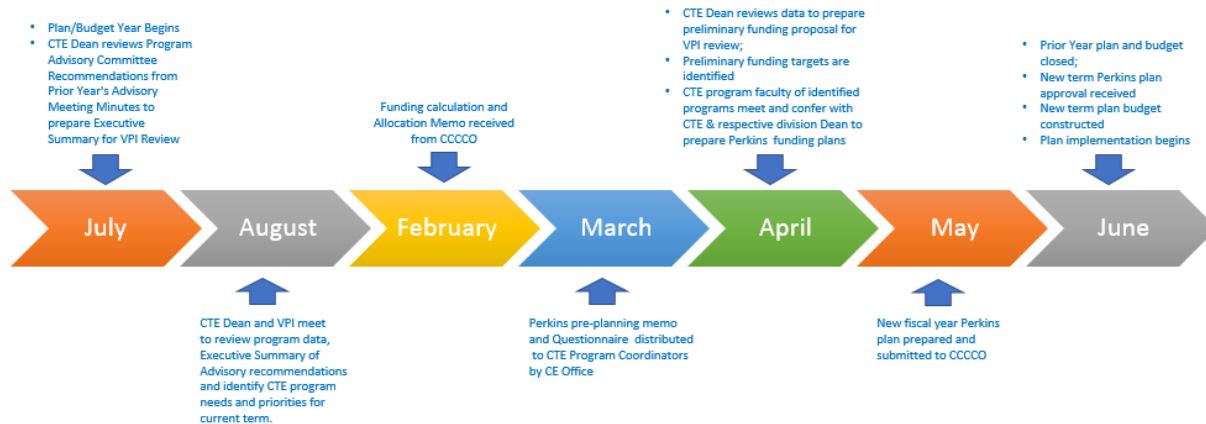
- Plan/Budget Year Begins
- CTE Dean reviews Program Advisory Committee Recommendations from Prior Year's Advisory Meeting Minutes to prepare Executive Summary for VPI Review

Funding calculation and Allocation Memo received from CCCCO

- CTE Dean reviews data to prepare preliminary funding proposal for VPI review;
- Preliminary funding targets are identified
- CTE program faculty of identified programs meet and confer with CTE & respective division Dean to prepare Perkins funding plans

- Prior Year plan and budget closed;
- New term Perkins plan approval received
- New term plan budget constructed
- Plan implementation begins

July

August

February

March

April

May

June

CTE Dean and VPI meet to review program data, Executive Summary of Advisory recommendations and identify CTE program needs and priorities for current term.

Perkins pre-planning memo and Questionnaire distributed to CTE Program Coordinators by CE Office

New fiscal year Perkins plan prepared and submitted to CCCCO